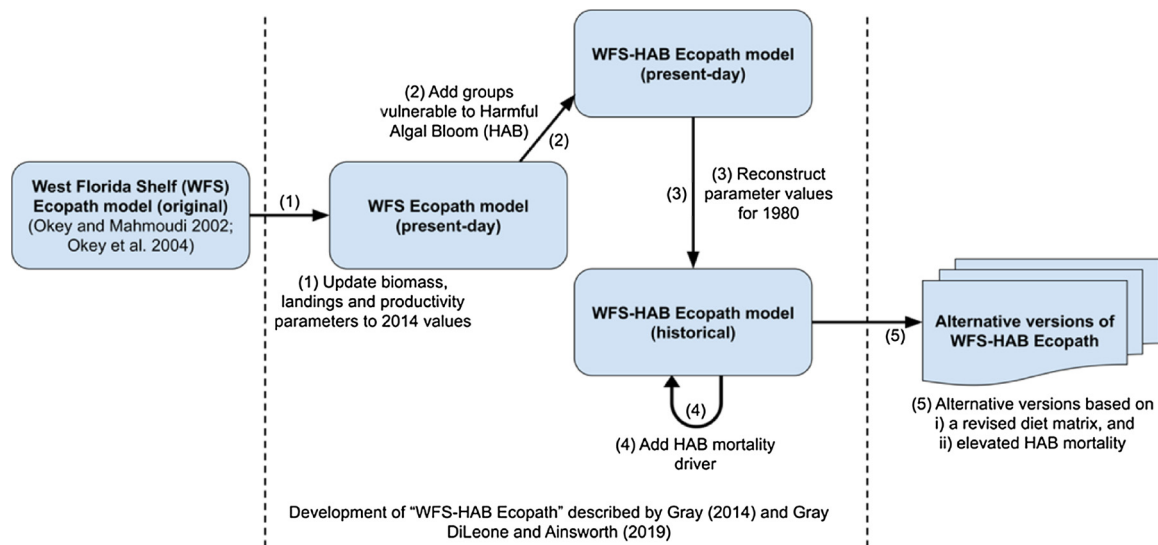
West Florida Shelf (WFS) Ecopath model (original) (Okey and Mahmoudi 2002; Okey et al. 2004)

(1)

WFS Ecopath model (present-day)

(1) Update biomass, landings and productivity parameters to 2014 values

(2) Add groups vulnerable to Harmful Algal Bloom (HAB)

(2)

WFS-HAB Ecopath model (present-day)

(3)

(3) Reconstruct parameter values for 1980

WFS-HAB Ecopath model (historical)

(4)

(4) Add HAB mortality driver

(5)

Alternative versions of WFS-HAB Ecopath

(5) Alternative versions based on i) a revised diet matrix, and ii) elevated HAB mortality

Development of "WFS-HAB Ecopath" described by Gray (2014) and Gray DiLeone and Ainsworth (2019)